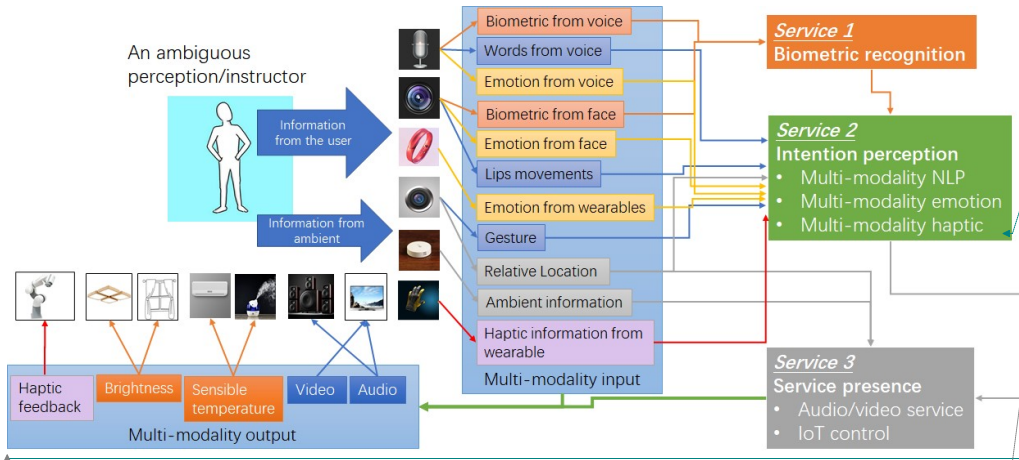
An ambiguous perception/instructor

Information from the user

Information from ambient

Biometric from voice
Words from voice
Emotion from voice
Biometric from face
Emotion from face
Lips movements
Emotion from wearables
Gesture
Relative Location
Ambient information
Haptic information from wearable
Multi-modality input

Service 1
Biometric recognition

Service 2
Intention perception
• Multi-modality NLP
• Multi-modality emotion
• Multi-modality haptic

Service 3
Service presence
• Audio/video service
• IoT control

Haptic feedback
Brightness
Sensible temperature
Video
Audio
Multi-modality output